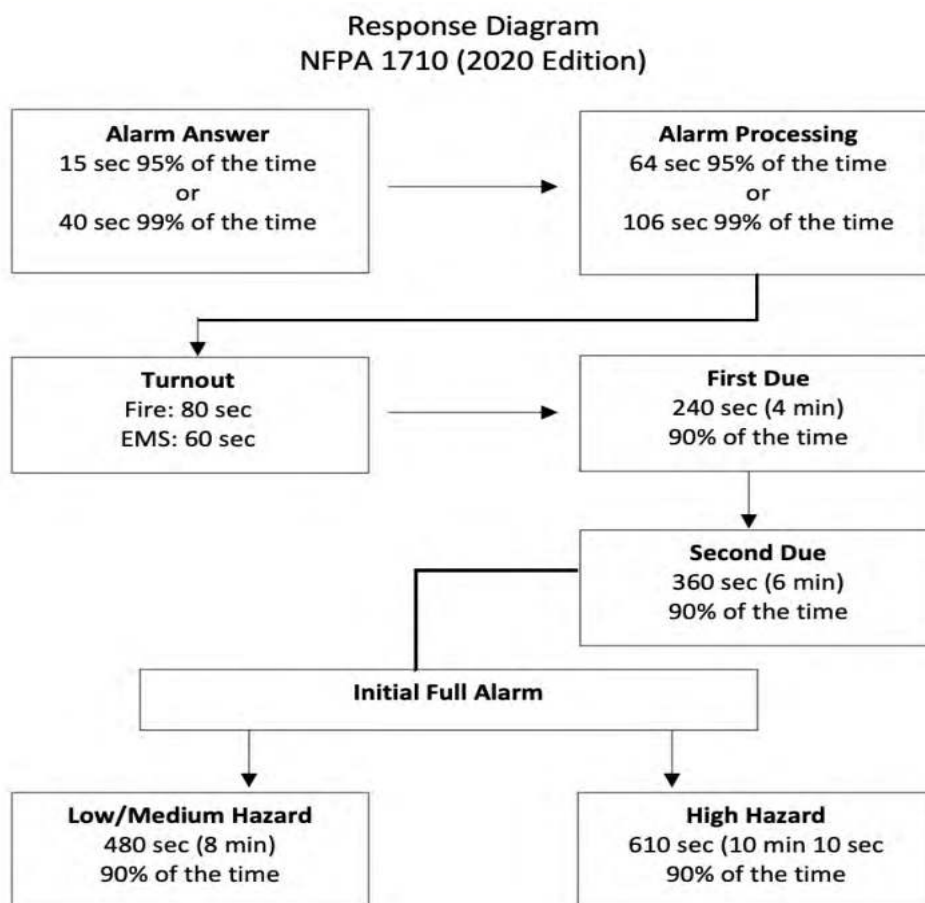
Response Diagram
NFPA 1710 (2020 Edition)

Alarm Answer
15 sec 95% of the time
or
40 sec 99% of the time

Alarm Processing
64 sec 95% of the time
or
106 sec 99% of the time

Turnout
Fire: 80 sec
EMS: 60 sec

First Due
240 sec (4 min)
90% of the time

Second Due
360 sec (6 min)
90% of the time

Initial Full Alarm

Low/Medium Hazard
480 sec (8 min)
90% of the time

High Hazard
610 sec (10 min 10 sec
90% of the time